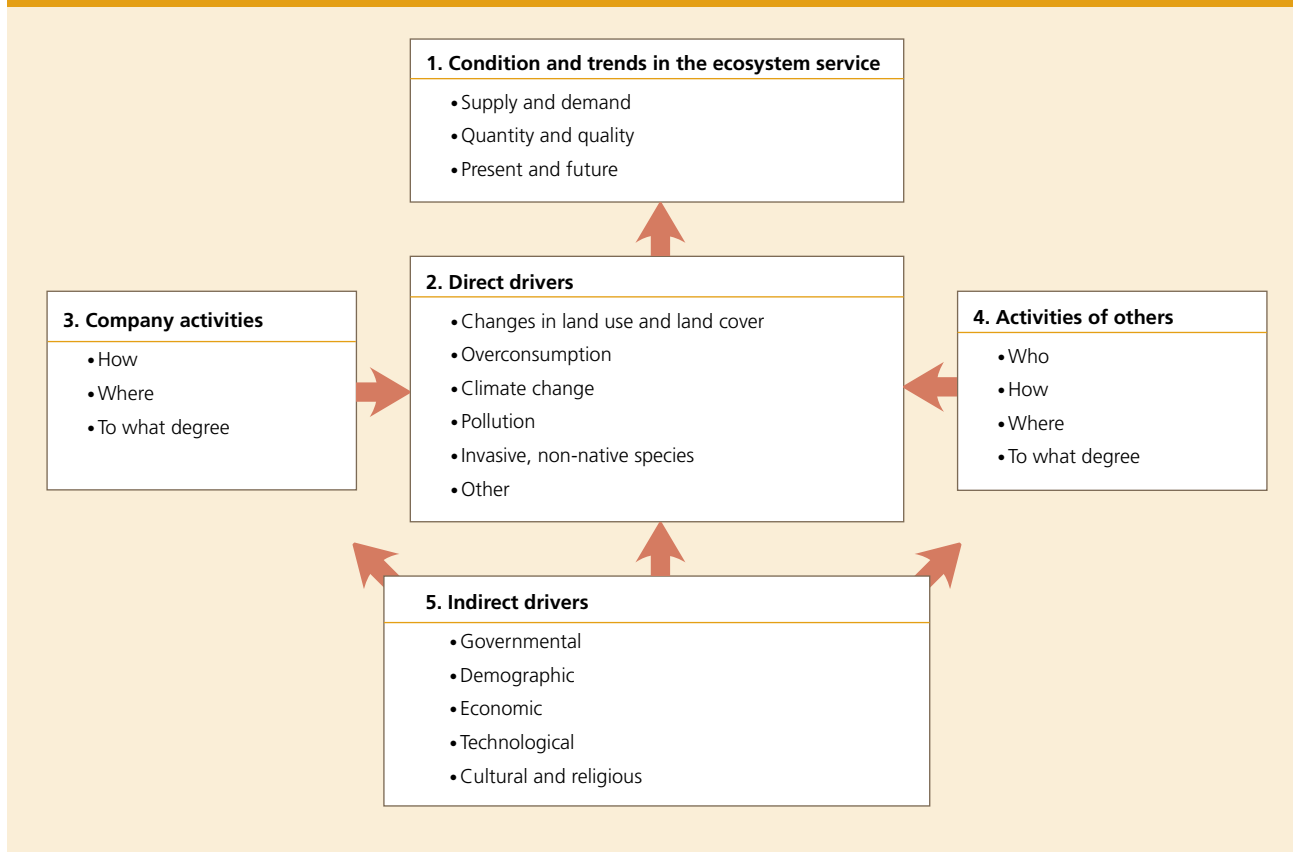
1. Condition and trends in the ecosystem service

• Supply and demand
• Quantity and quality
• Present and future

2. Direct drivers

• Changes in land use and land cover
• Overconsumption
• Climate change
• Pollution
• Invasive, non-native species
• Other

3. Company activities

• How
• Where
• To what degree

4. Activities of others

• Who
• How
• Where
• To what degree

5. Indirect drivers

• Governmental
• Demographic
• Economic
• Technological
• Cultural and religious